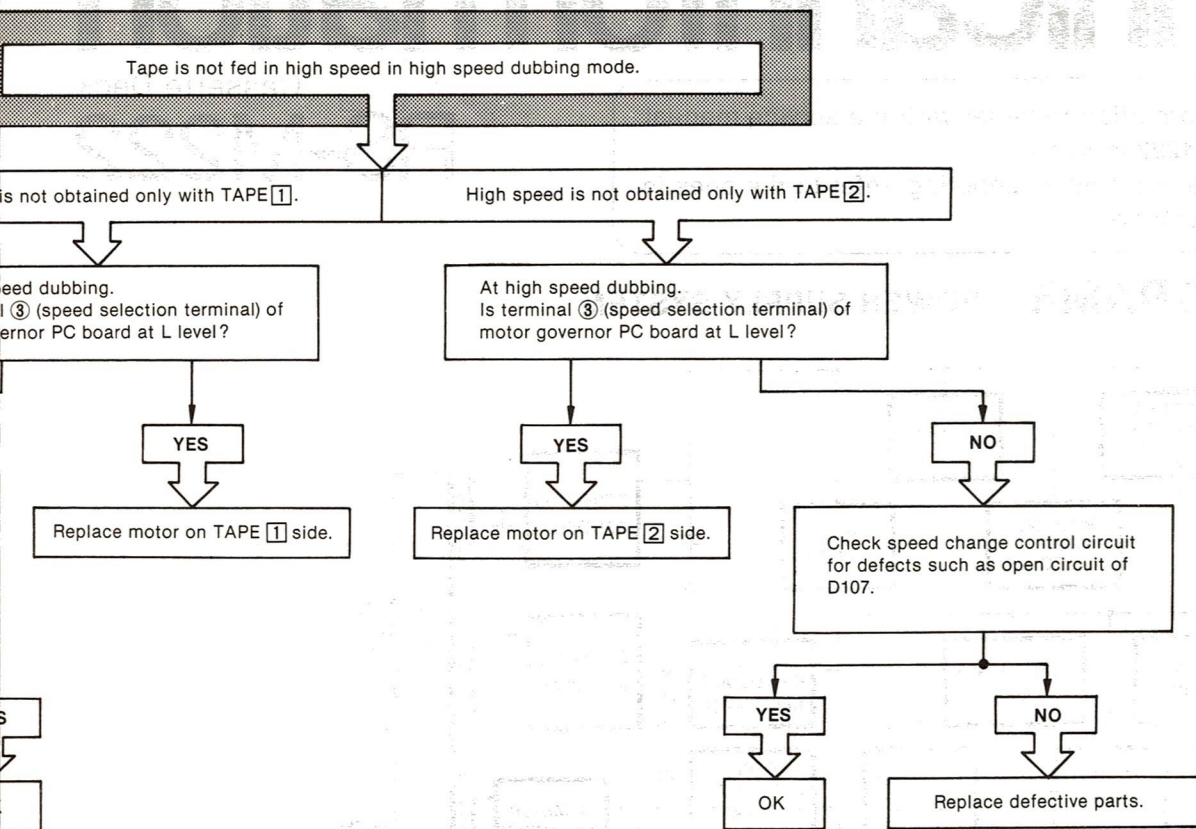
Tape is not fed in high speed in high speed dubbing mode.

is not obtained only with TAPE 1.

High speed is not obtained only with TAPE 2.

eed dubbing.
l ③ (speed selection terminal) of
ernor PC board at L level?

At high speed dubbing.
Is terminal ③ (speed selection terminal) of motor governor PC board at L level?

YES

YES

NO

Replace motor on TAPE 1 side.

Replace motor on TAPE 2 side.

Check speed change control circuit for defects such as open circuit of D107.

S

YES

NO

OK

Replace defective parts.